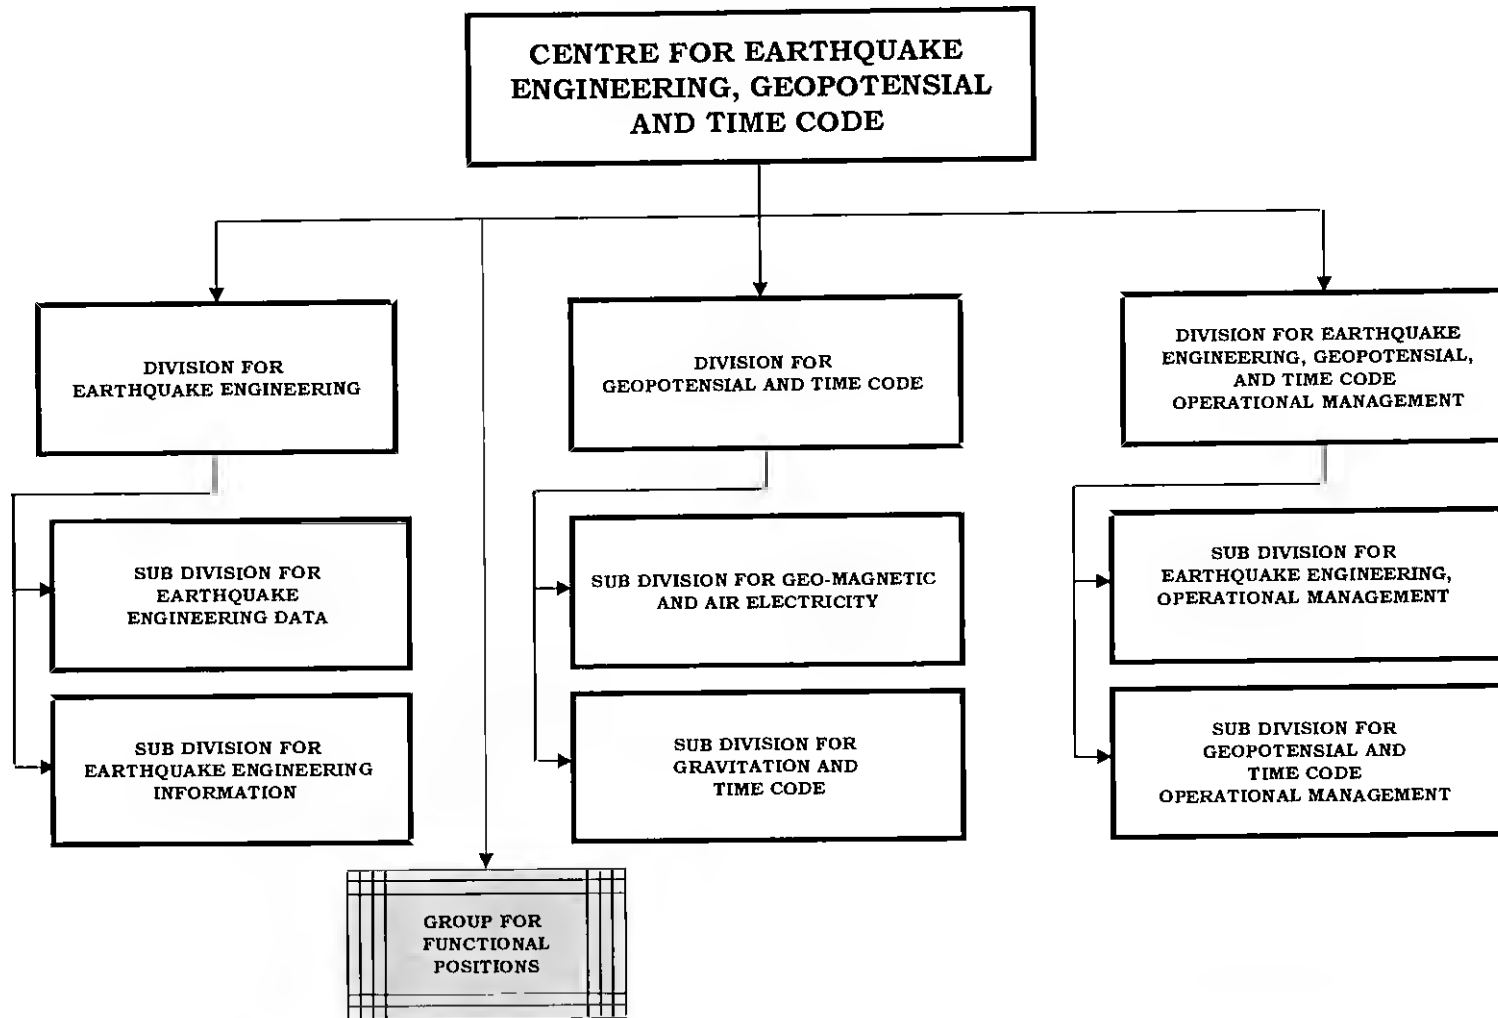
CENTRE FOR EARTHQUAKE ENGINEERING, GEOPOTENSIAL AND TIME CODE

DIVISION FOR EARTHQUAKE ENGINEERING

SUB DIVISION FOR EARTHQUAKE ENGINEERING DATA

SUB DIVISION FOR EARTHQUAKE ENGINEERING INFORMATION

DIVISION FOR GEOPOTENSIAL AND TIME CODE

SUB DIVISION FOR GEO-MAGNETIC AND AIR ELECTRICITY

SUB DIVISION FOR GRAVITATION AND TIME CODE

DIVISION FOR EARTHQUAKE ENGINEERING, GEOPOTENSIAL, AND TIME CODE OPERATIONAL MANAGEMENT

SUB DIVISION FOR EARTHQUAKE ENGINEERING, OPERATIONAL MANAGEMENT

SUB DIVISION FOR GEOPOTENSIAL AND TIME CODE OPERATIONAL MANAGEMENT

GROUP FOR FUNCTIONAL POSITIONS